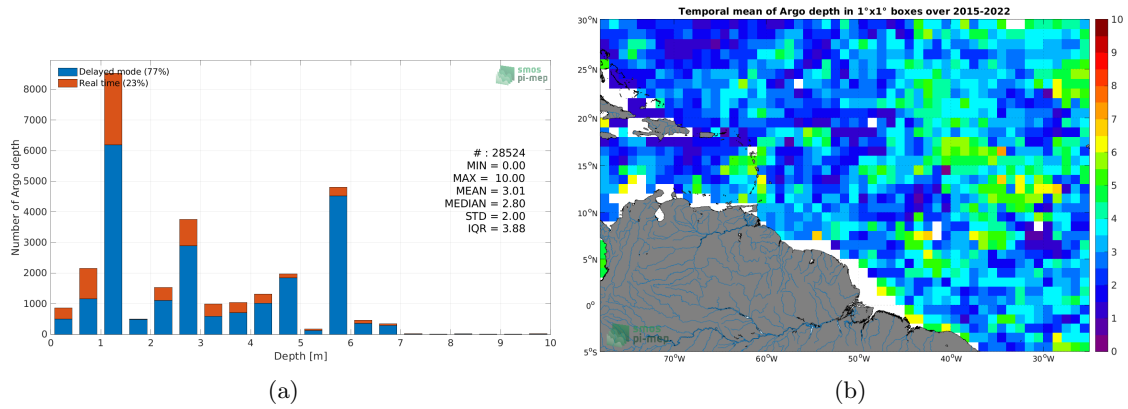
Delayed mode (77%)
Real time (23%)

smos pi-mep

8000
7000
6000
5000
4000
3000
2000
1000
0

Number of Argo depth

# : 28524
MIN = 0.00
MAX = 10.00
MEAN = 3.01
MEDIAN = 2.80
STD = 2.00
IQR = 3.88

0 1 2 3 4 5 6 7 8 9 10
Depth [m]

(a)

Temporal mean of Argo depth in 1°x1° boxes over 2015-2022

30°N
25°N
20°N
15°N
10°N
5°N
0°
5°S

70°W 60°W 50°W 40°W 30°W

10
9
8
7
6
5
4
3
2
1
0

smos pi-mep

(b)